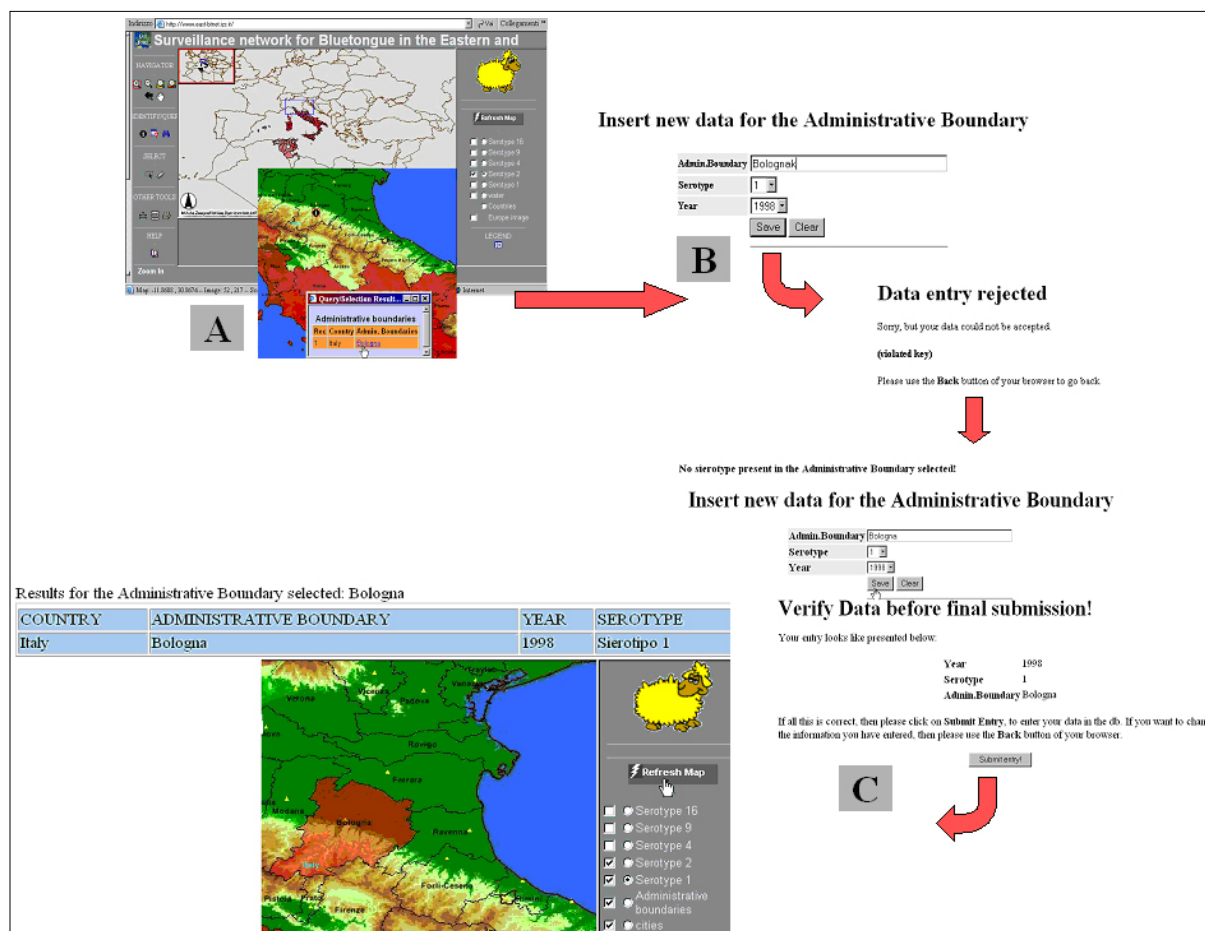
Indirizzo http://www.eastbtnet.izs.it/ Vai Collegamenti

Surveillance network for Bluetongue in the Eastern and

NAVIGATOR

IDENTIFY/QUERY

SELECT

OTHER TOOLS

HELP

Zoom In

Refresh Map

Serotype 16
Serotype 9
Serotype 4
Serotype 2
Serotype 1
water
Countries
Europe image

LEGEND

Query/Selection Result

Administrative boundaries

| Rec | Country | Admin. Boundaries |
|---|---|---|
| 1 | Italy | Bologna |

Internet

A

Insert new data for the Administrative Boundary

| Admin.Boundary | Bolognak |
|---|---|
| Serotype | 1 |
| Year | 1998 |

Save Clear

B

Data entry rejected

Sorry, but your data could not be accepted.

(violated key)

Please use the Back button of your browser to go back.

No sierotype present in the Administrative Boundary selected!

Insert new data for the Administrative Boundary

| Admin.Boundary | Bologna |
|---|---|
| Serotype | 1 |
| Year | 1998 |

Save Clear

Verify Data before final submission!

Your entry looks like presented below:

| Year | 1998 |
|---|---|
| Serotype | 1 |
| Admin.Boundary | Bologna |

If all this is correct, then please click on Submit Entry, to enter your data in the db. If you want to chan the information you have entered, then please use the Back button of your browser.

Submit entry!

C

Results for the Administrative Boundary selected: Bologna

| COUNTRY | ADMINISTRATIVE BOUNDARY | YEAR | SEROTYPE |
|---|---|---|---|
| Italy | Bologna | 1998 | Sierotipo 1 |

Verona Vicenza Venezia Rovigo Ferrara Modena Bologna Ravenna Forli-Cesena Pistoia Prato Firenze

Refresh Map

Serotype 16
Serotype 9
Serotype 4
Serotype 2
Serotype 1
Administrative boundaries
cities